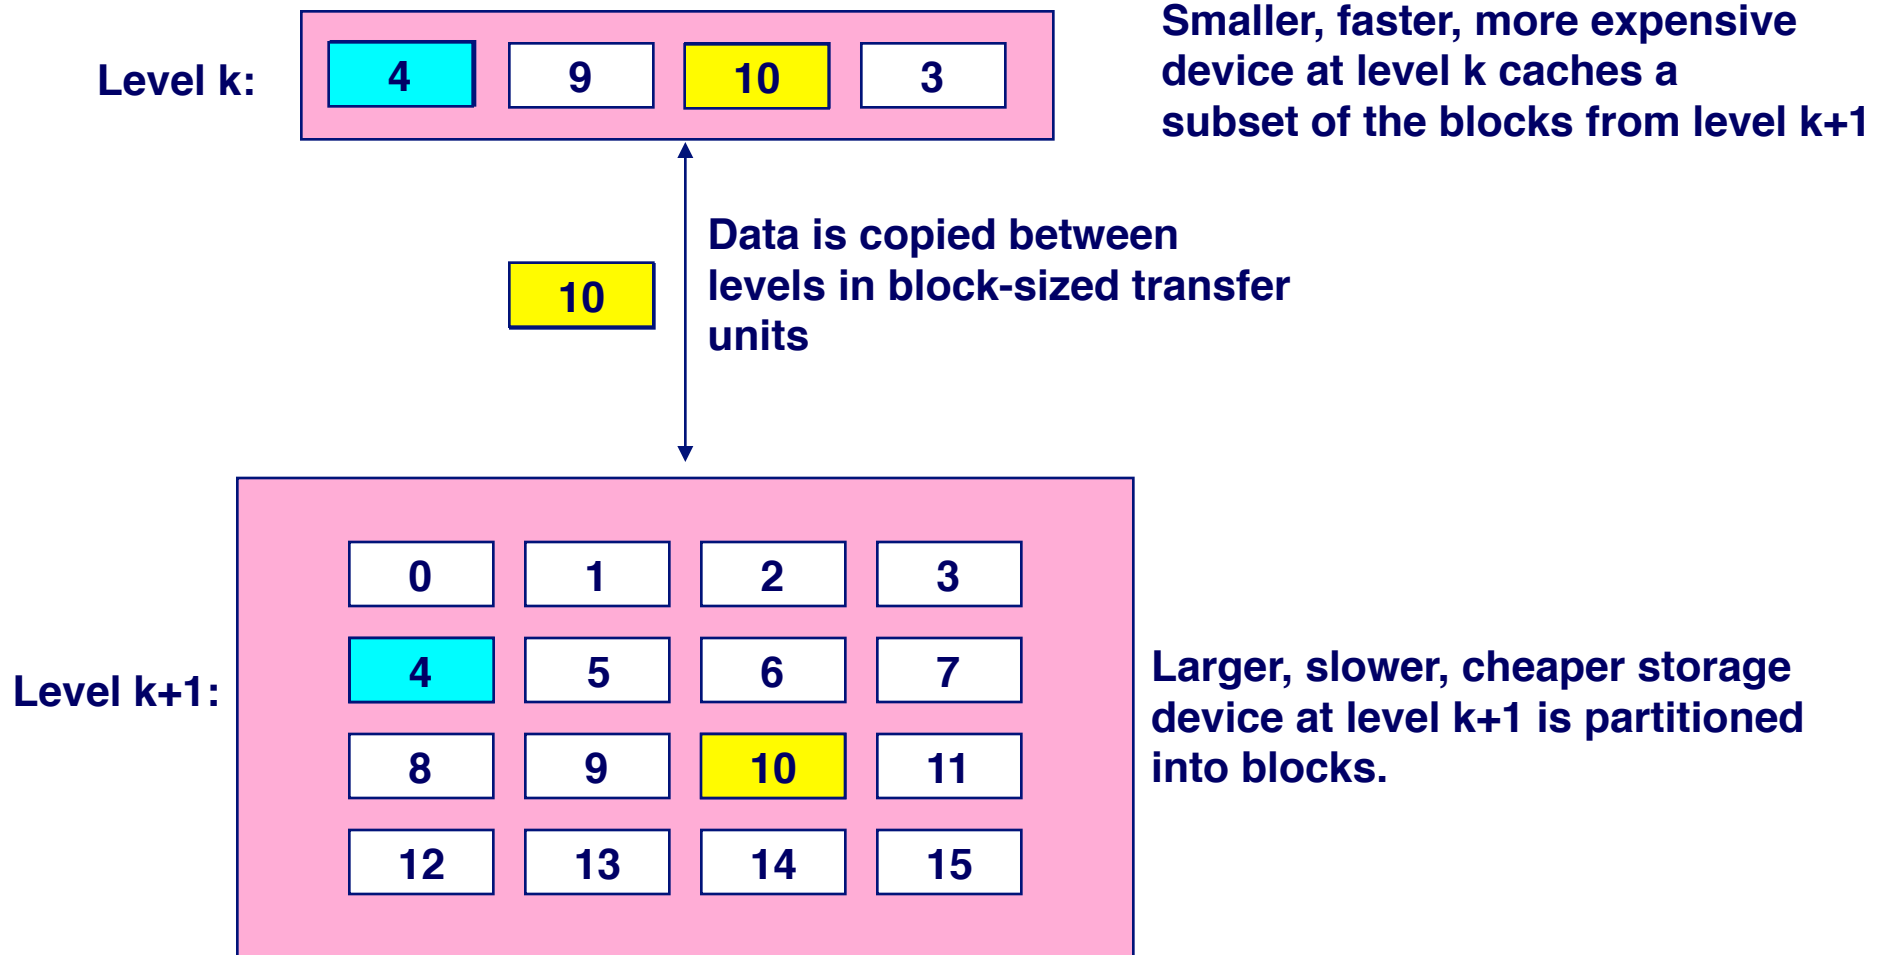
Level k:

4 9 10 3

Smaller, faster, more expensive device at level k caches a subset of the blocks from level k+1

10

Data is copied between levels in block-sized transfer units

Level k+1:

| 0 | 1 | 2 | 3 |
|---|---|---|---|
| 4 | 5 | 6 | 7 |
| 8 | 9 | 10 | 11 |
| 12 | 13 | 14 | 15 |

Larger, slower, cheaper storage device at level k+1 is partitioned into blocks.